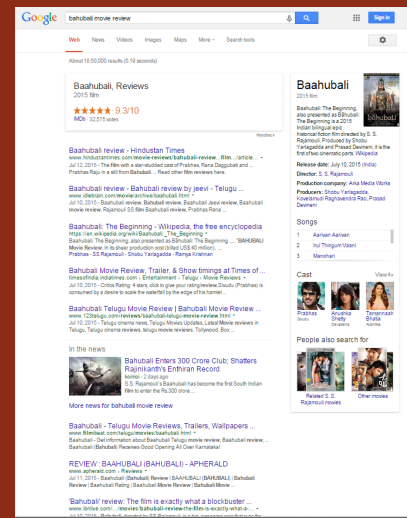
Google bahubali movie review

Sign in

Web News Videos Images Maps More Search tools

About 18,500,000 results (0.19 seconds)

Baahubali, Reviews
2015 film

★★★★★ 9.3/10
IMDb · 32,575 votes

Baahubali
2015 film

Baahubali: The Beginning, also presented as BāhuBali: The Beginning is a 2015 Indian bilingual epic historical fiction film directed by S. S. Rajamouli. Produced by Shobu Yarlagadda and Prasad Devineni, it is the first of two cinematic parts. Wikipedia

Release date: July 10, 2015 (India)

Director: S. S. Rajamouli

Production company: Arka Media Works

Producers: Shobu Yarlagadda, Kovelamudi Raghavendra Rao, Prasad Devineni

Songs

1 Aarivan Aarivan
2 Irul Thingum Vaani
3 Manohari

Cast View 4+

Prabhas Shivudu
Anushka Shetty Devasena
Tamannaah Bhatia Avanthika

People also search for

Related S. S. Rajamouli movies
Other movies

Bahubali movie review - Hindustan Times
www.hindustantimes.com/movie-reviews/bahubali-review...film.../article...
Jul 12, 2015 - The film with a star-studded cast of Prabhas, Rana Daggubati and ... Prabhas Raju in a still from Baahubali. ... Read other film reviews here.

Bahubali movie review - Bahubali review by jeevi - Telugu ...
www.idlebrain.com/movie/archive/baahubali.html
Jul 10, 2015 - Bahubali movie review, Bahubali review, Bahubali Jeevi review, Bahubali movie review, Rajamouli SS film Bahubali review, Prabhas Rana ...

Baahubali: The Beginning - Wikipedia, the free encyclopedia
https://en.wikipedia.org/wiki/Baahubali:_The_Beginning
Baahubali: The Beginning, also presented as BāhuBali: The Beginning ... 'BAHUBALI Movie Review: In its sheer production cost (billed US$ 40 million), ...
Prabhas · SS Rajamouli · Shobu Yarlagadda · Ramya Krishnan

Bahubali Movie Review, Trailer, & Show timings at Times of ...
timesofindia.indiatimes.com › Entertainment › Telugu › Movie Reviews
Jul 10, 2015 - Critics Rating: 4 stars, click to give your rating/review,Sivudu (Prabhas) is consumed by a desire to scale the waterfall by the edge of his hamlet ...

Bahubali Telugu Movie Review | Bahubali Movie Review ...
www.123telugu.com/.../bahubali-telugu-movie-review.html
Jul 10, 2015 - Telugu cinema news, Telugu Movie Updates, Latest Movie reviews in Telugu, Telugu cinema reviews, telugu movie reviews, Tollywood. Box ...

In the news

Bahubali Enters 300 Crore Club; Shatters Rajinikanth's Enthiran Record
koimoi - 2 days ago
S. S. Rajamouli's Bahubali has become the first South Indian film to enter the Rs.300 crore ...

More news for bahubali movie review

Bahubali - Telugu Movie Reviews, Trailers, Wallpapers ...
www.filmibeat.com/telugu/movies/bahubali.html
Bahubali - Get information about Bahubali telugu movie review, Bahubali review, ... Bahubali (Bahubali) Reviews Good Opening All Over Karnataka!

REVIEW : BAAHUBALI (BAHUBALI) - APHERALD
www.apherald.com › Reviews
Jul 10, 2015 - ... Bahubali Movie Review, Bahubali Review, Bahubali Movie ...

'Bahubali' review: The film is exactly what a blockbuster ...
www.ibnlive.com/.../movies/bahubali-review-the-film-is-exactly-what-a-...
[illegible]